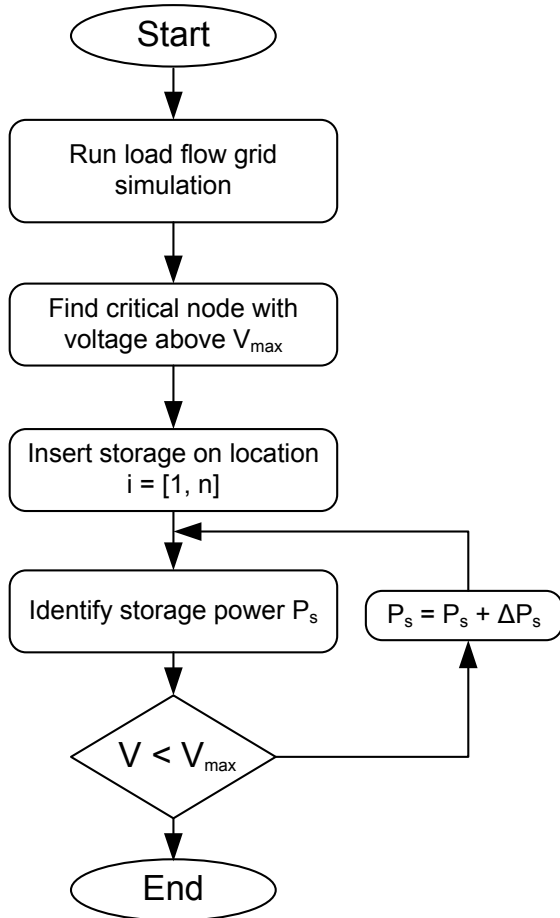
Start

Run load flow grid simulation

Find critical node with voltage above $V_{max}$

Insert storage on location i = [1, n]

Identify storage power $P_s$

$P_s = P_s + \Delta P_s$

$V < V_{max}$

End